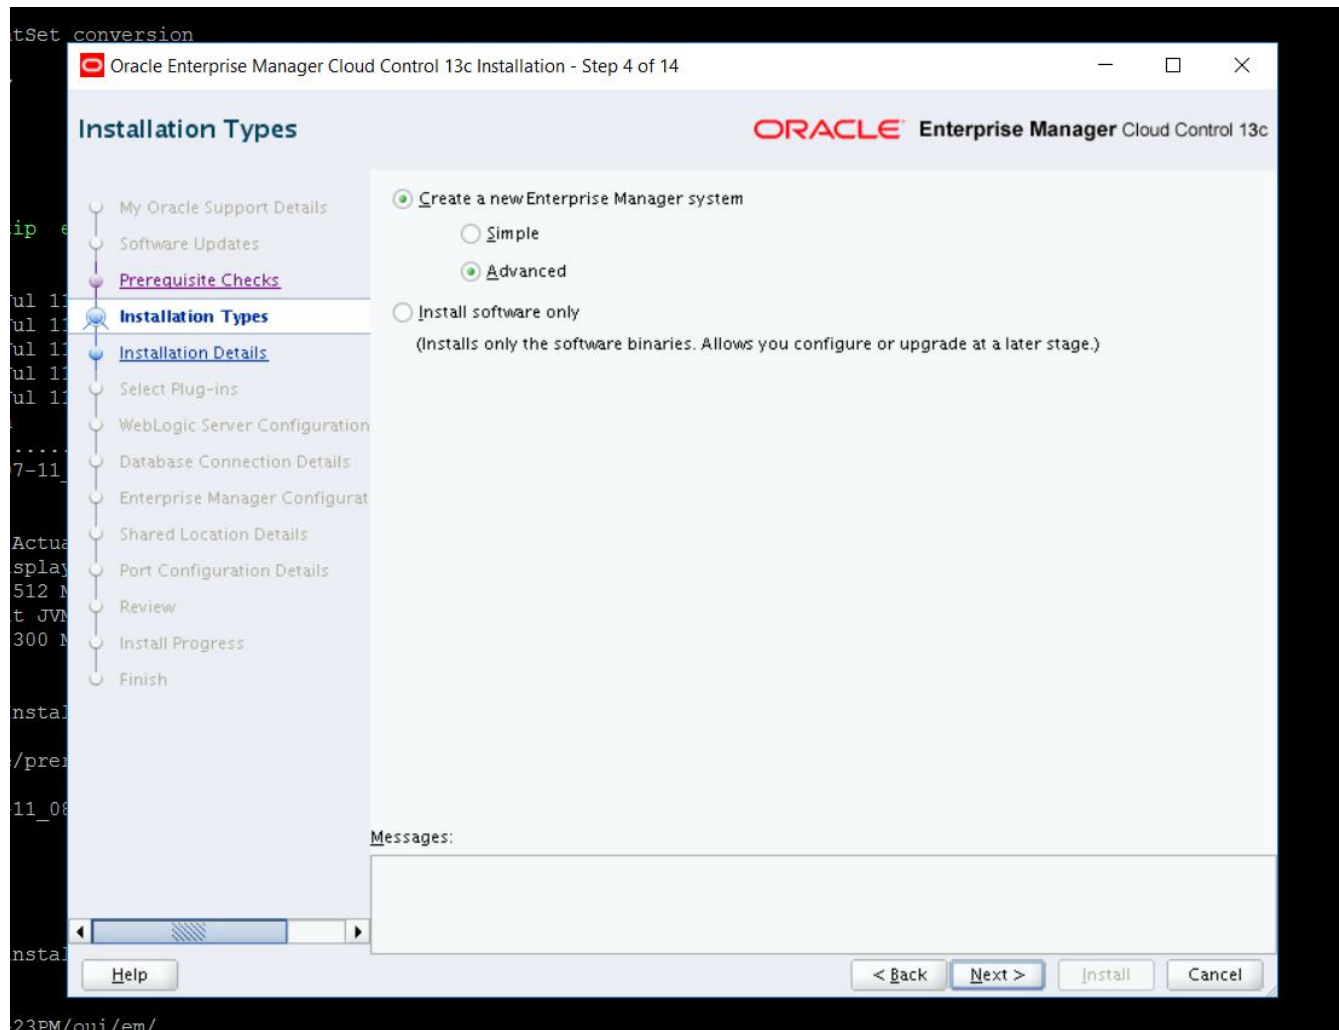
tSet conversion

ip e

ul 11
ul 11
ul 11
ul 11
ul 11

....
7-11

Actua
splay
512 M
t JVM
300 M

nstal

/prer

11_08

nstal

23PM/oui/em/

Oracle Enterprise Manager Cloud Control 13c Installation - Step 4 of 14

Installation Types

ORACLE Enterprise Manager Cloud Control 13c

My Oracle Support Details
Software Updates
Prerequisite Checks
Installation Types
Installation Details
Select Plug-ins
WebLogic Server Configuration
Database Connection Details
Enterprise Manager Configurat
Shared Location Details
Port Configuration Details
Review
Install Progress
Finish

Create a new Enterprise Manager system

Simple

Advanced

Install software only

(Installs only the software binaries. Allows you configure or upgrade at a later stage.)

Messages:

Help

< Back

Next >

Install

Cancel